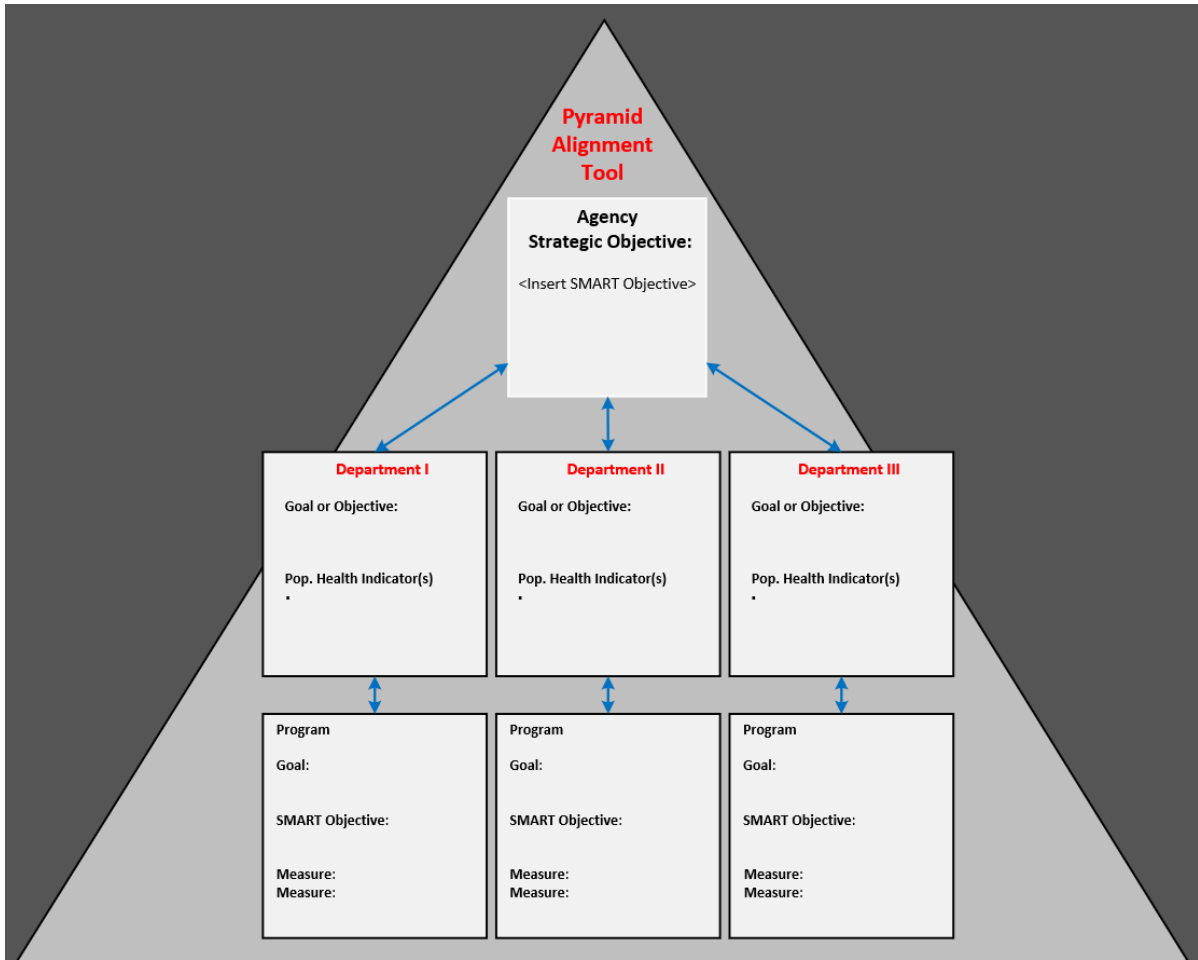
Pyramid Alignment Tool

Agency Strategic Objective:

<Insert SMART Objective>

Department I

Goal or Objective:

Pop. Health Indicator(s)
•

Department II

Goal or Objective:

Pop. Health Indicator(s)
•

Department III

Goal or Objective:

Pop. Health Indicator(s)
•

Program

Goal:

SMART Objective:

Measure:
Measure:

Program

Goal:

SMART Objective:

Measure:
Measure:

Program

Goal:

SMART Objective:

Measure:
Measure: